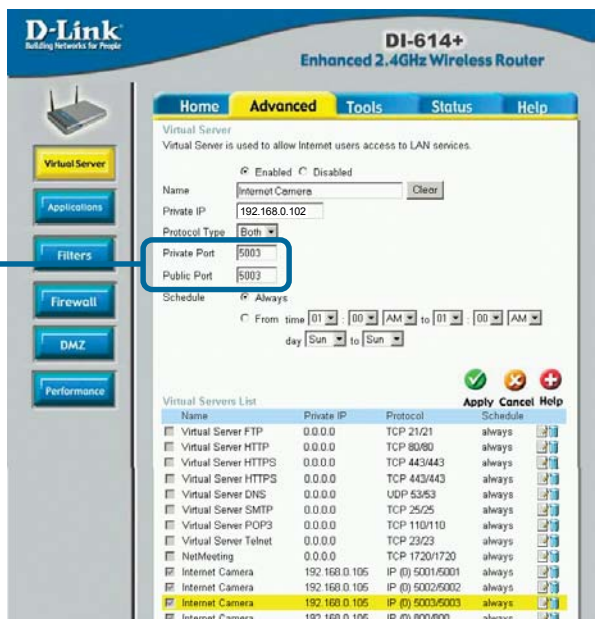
D-Link
Building Networks for People

DI-614+
Enhanced 2.4GHz Wireless Router

Home | Advanced | Tools | Status | Help

Virtual Server
Applications
Filters
Firewall
DMZ
Performance

Virtual Server
Virtual Server is used to allow Internet users access to LAN services.

Enabled Disabled

Name: Internet Camera [Clear]
Private IP: 192.168.0.102
Protocol Type: Both
Private Port: 5003
Public Port: 5003
Schedule: Always
From time 01 : 00 AM to 01 : 00 AM
day Sun to Sun

Apply Cancel Help

Virtual Servers List

| Name | Private IP | Protocol | Schedule |
|---|---|---|---|
| Virtual Server FTP | 0.0.0.0 | TCP 21/21 | always |
| Virtual Server HTTP | 0.0.0.0 | TCP 80/80 | always |
| Virtual Server HTTPS | 0.0.0.0 | TCP 443/443 | always |
| Virtual Server HTTPS | 0.0.0.0 | TCP 443/443 | always |
| Virtual Server DNS | 0.0.0.0 | UDP 53/53 | always |
| Virtual Server SMTP | 0.0.0.0 | TCP 25/25 | always |
| Virtual Server POP3 | 0.0.0.0 | TCP 110/110 | always |
| Virtual Server Telnet | 0.0.0.0 | TCP 23/23 | always |
| NetMeeting | 0.0.0.0 | TCP 1720/1720 | always |
| Internet Camera | 192.168.0.105 | IP (0) 5001/5001 | always |
| Internet Camera | 192.168.0.105 | IP (0) 5002/5002 | always |
| Internet Camera | 192.168.0.105 | IP (0) 5003/5003 | always |
| Internet Camera | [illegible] | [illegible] | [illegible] |